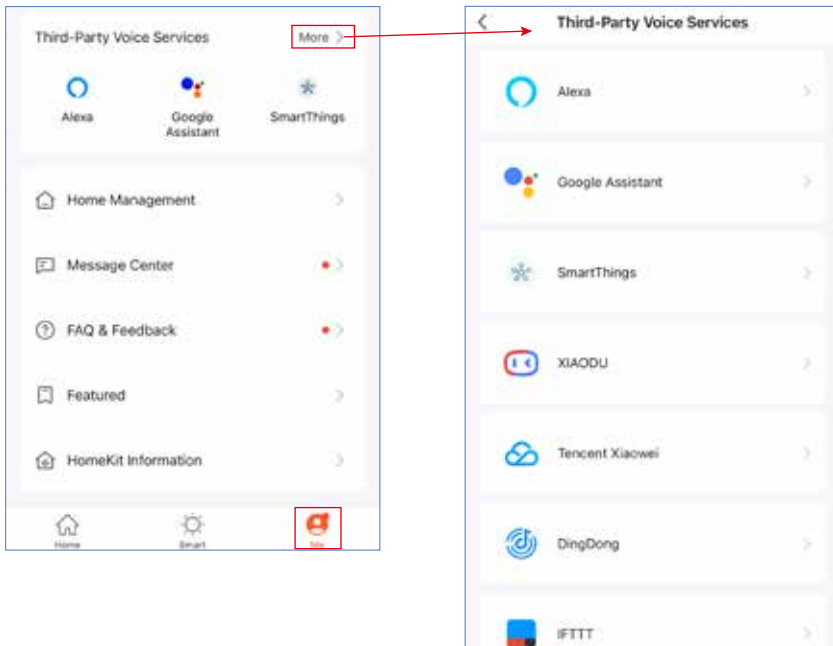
Third-Party Voice Services

More

Alexa

Google Assistant

SmartThings

Home Management

Message Center

FAQ & Feedback

Featured

HomeKit Information

Home

Smart

Me

Third-Party Voice Services

Alexa

Google Assistant

SmartThings

XIAODU

Tencent Xiaowei

DingDong

IFTTT